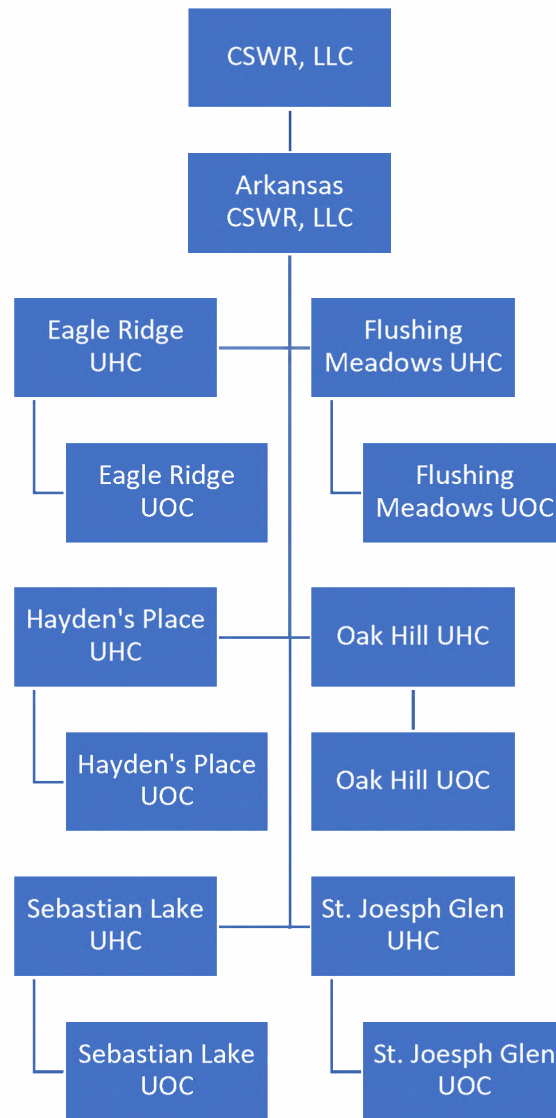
CSWR, LLC

Arkansas CSWR, LLC

Eagle Ridge UHC

Eagle Ridge UOC

Flushing Meadows UHC

Flushing Meadows UOC

Hayden's Place UHC

Hayden's Place UOC

Oak Hill UHC

Oak Hill UOC

Sebastian Lake UHC

Sebastian Lake UOC

St. Joesph Glen UHC

St. Joesph Glen UOC